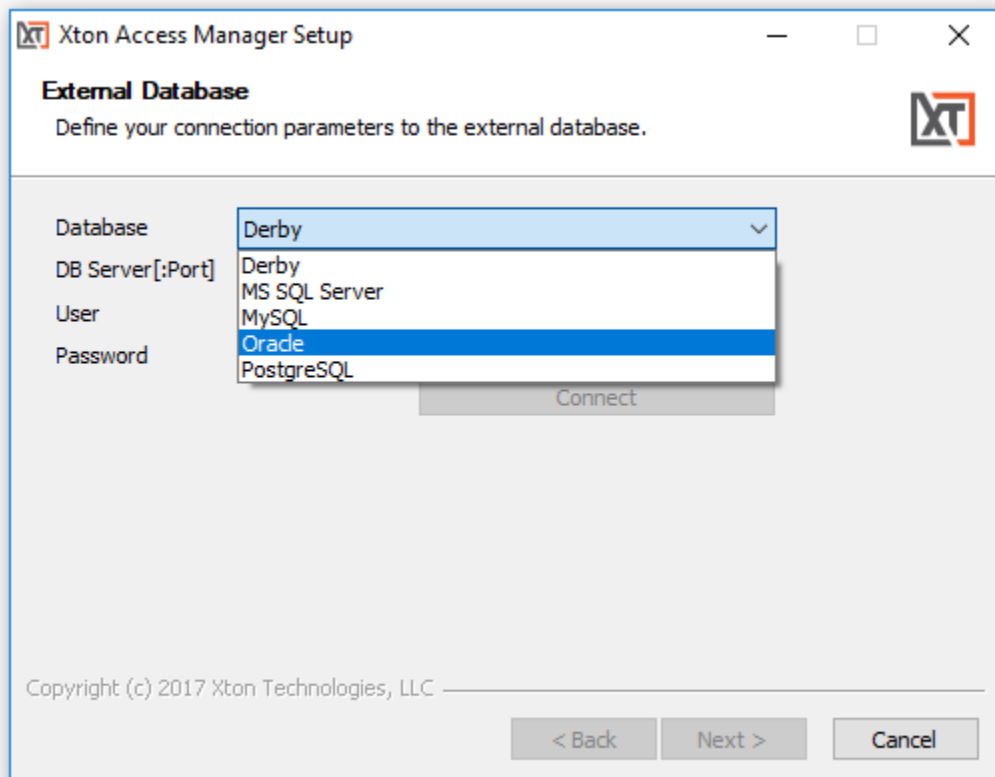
Xton Access Manager Setup

External Database

Define your connection parameters to the external database.

Database

Derby

DB Server[:Port]

User

Password

Derby

MS SQL Server

MySQL

Oracle

PostgreSQL

Connect

Copyright (c) 2017 Xton Technologies, LLC

< Back

Next >

Cancel